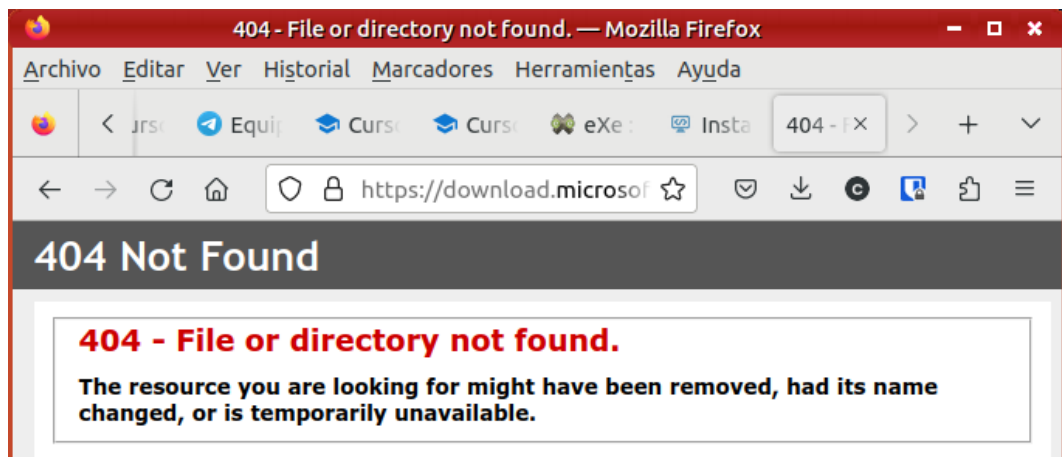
404 - File or directory not found. — Mozilla Firefox

Archivo Editar Ver Historial Marcadores Herramientas Ayuda

urso Equi Curso Curso eXe Insta 404 - F

https://download.microsof

404 Not Found

404 - File or directory not found.

The resource you are looking for might have been removed, had its name changed, or is temporarily unavailable.